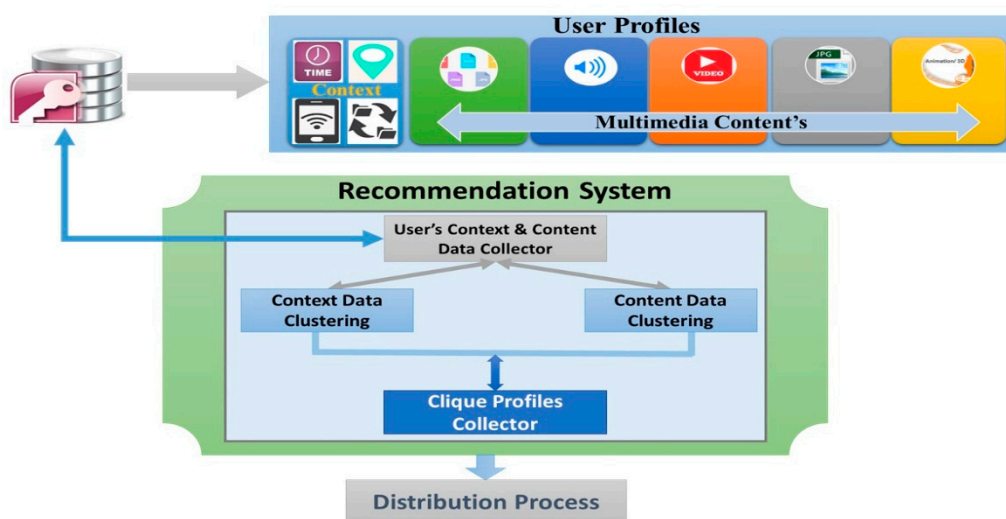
User Profiles

TIME

Context

VIDEO

JPG

Animation/3D

Multimedia Content's

Recommendation System

User's Context & Content Data Collector

Context Data Clustering

Content Data Clustering

Clique Profiles Collector

Distribution Process